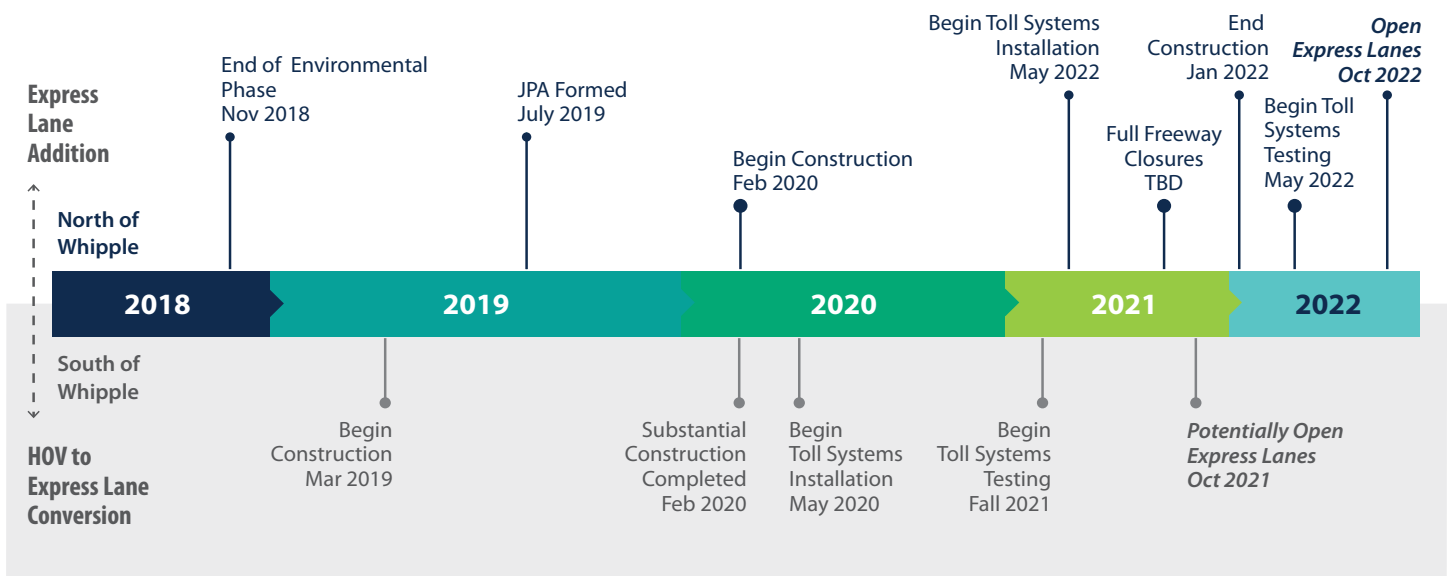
Express Lane Addition

North of Whipple

End of Environmental Phase Nov 2018

JPA Formed July 2019

Begin Construction Feb 2020

Begin Toll Systems Installation May 2022

Full Freeway Closures TBD

End Construction Jan 2022

Begin Toll Systems Testing May 2022

*Open Express Lanes Oct 2022*

| 2018 | 2019 | 2020 | 2021 | 2022 |
|---|---|---|---|---|

South of Whipple

HOV to Express Lane Conversion

Begin Construction Mar 2019

Substantial Construction Completed Feb 2020

Begin Toll Systems Installation May 2020

Begin Toll Systems Testing Fall 2021

*Potentially Open Express Lanes Oct 2021*